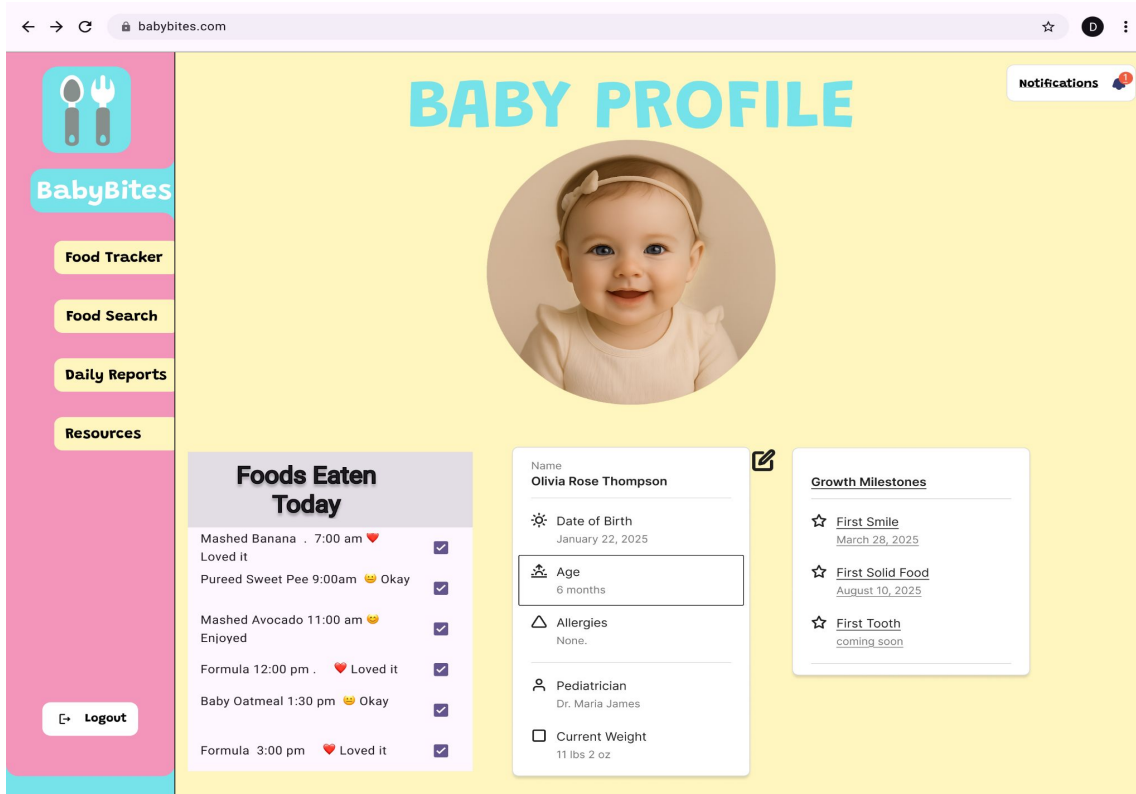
babybites.com

D

BabyBites

Food Tracker

Food Search

Daily Reports

Resources

Logout

BABY PROFILE

Notifications 1

Foods Eaten Today

Mashed Banana . 7:00 am ❤️ Loved it

Pureed Sweet Pee 9:00am 😐 Okay

Mashed Avocado 11:00 am 😊 Enjoyed

Formula 12:00 pm . ❤️ Loved it

Baby Oatmeal 1:30 pm 😐 Okay

Formula 3:00 pm ❤️ Loved it

Name
Olivia Rose Thompson

Date of Birth
January 22, 2025

Age
6 months

Allergies
None.

Pediatrician
Dr. Maria James

Current Weight
11 lbs 2 oz

Growth Milestones

First Smile
March 28, 2025

First Solid Food
August 10, 2025

First Tooth
coming soon